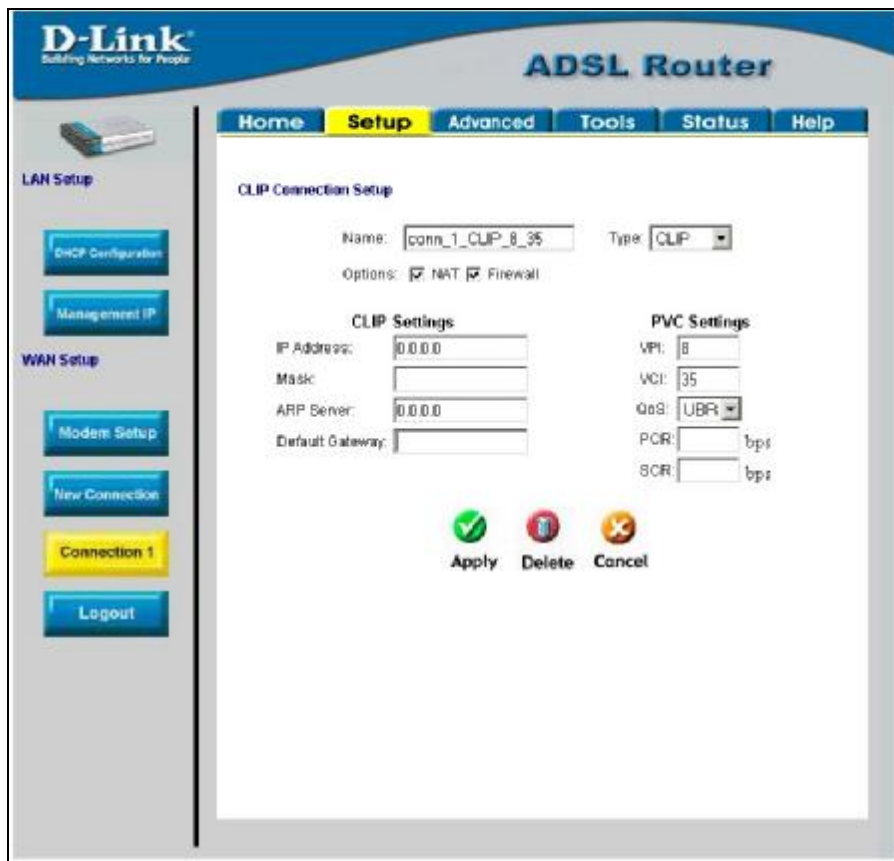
D-Link
Building Networks for People

ADSL Router

Home | Setup | Advanced | Tools | Status | Help

LAN Setup

DHCP Configuration

Management IP

WAN Setup

Modem Setup

New Connection

Connection 1

Logout

CLIP Connection Setup

Name: conn_1_CLIP_8_35 Type: CLIP

Options: NAT Firewall

CLIP Settings

IP Address: 0.0.0.0

Mask:

ARP Server: 0.0.0.0

Default Gateway:

PVC Settings

VPI: 8

VCI: 35

QoS: UBR

PCR: bps

SCR: bps

Apply Delete Cancel